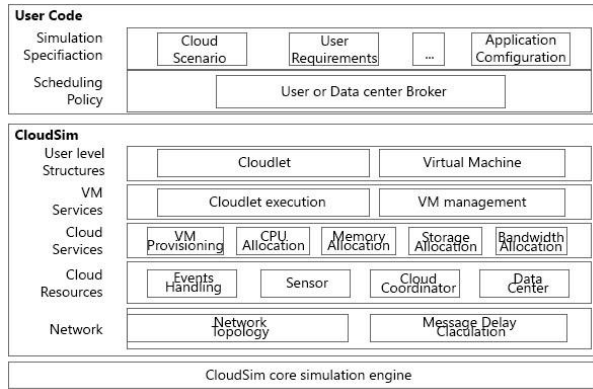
User Code

Simulation Specifiaction

Cloud Scenario

User Requirements

...

Application Comfiguration

Scheduling Policy

User or Data center Broker

CloudSim

User level Structures

Cloudlet

Virtual Machine

VM Services

Cloudlet execution

VM management

Cloud Services

VM Provisioning

CPU Allocation

Memory Allocation

Storage Allocation

Bandwidth Allocation

Cloud Resources

Events Handling

Sensor

Cloud Coordinator

Data Center

Network

Network Topology

Message Delay Claculation

CloudSim core simulation engine